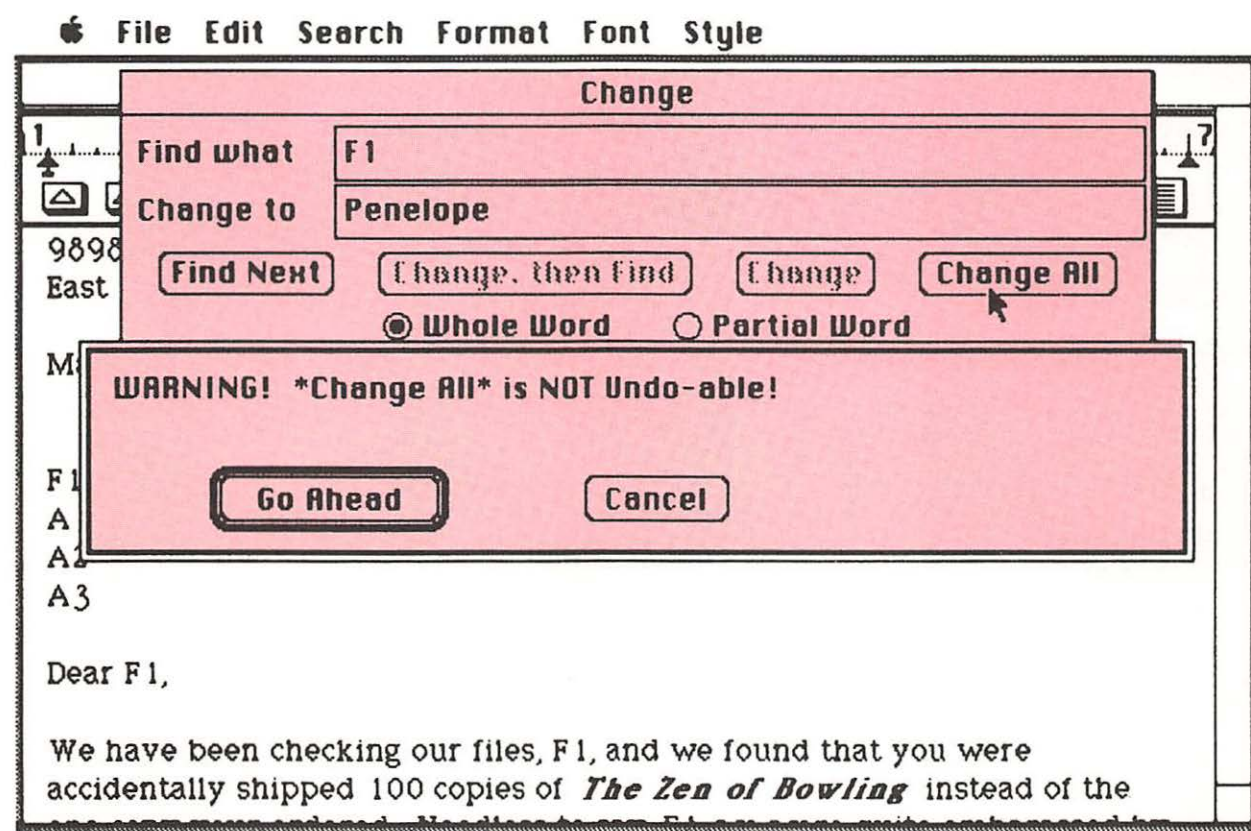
File Edit Search Format Font Style

Change

Find what F1

Change to Penelope

Find Next Change, then Find Change Change All

Whole Word Partial Word

9898
East

M

WARNING! *Change All* is NOT Undo-able!

Go Ahead Cancel

F1
A
A2
A3

Dear F1,

We have been checking our files, F1, and we found that you were accidentally shipped 100 copies of *The Zen of Bowling* instead of the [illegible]